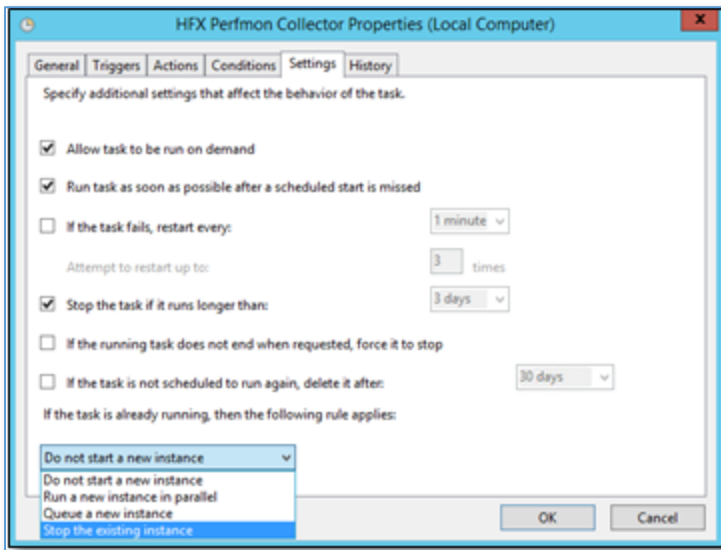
HFX Perfmon Collector Properties (Local Computer)

General | Triggers | Actions | Conditions | Settings | History

Specify additional settings that affect the behavior of the task.

Allow task to be run on demand

Run task as soon as possible after a scheduled start is missed

If the task fails, restart every: 1 minute

Attempt to restart up to: 3 times

Stop the task if it runs longer than: 3 days

If the running task does not end when requested, force it to stop

If the task is not scheduled to run again, delete it after: 30 days

If the task is already running, then the following rule applies:

Do not start a new instance

Do not start a new instance
Run a new instance in parallel
Queue a new instance
Stop the existing instance

OK

Cancel